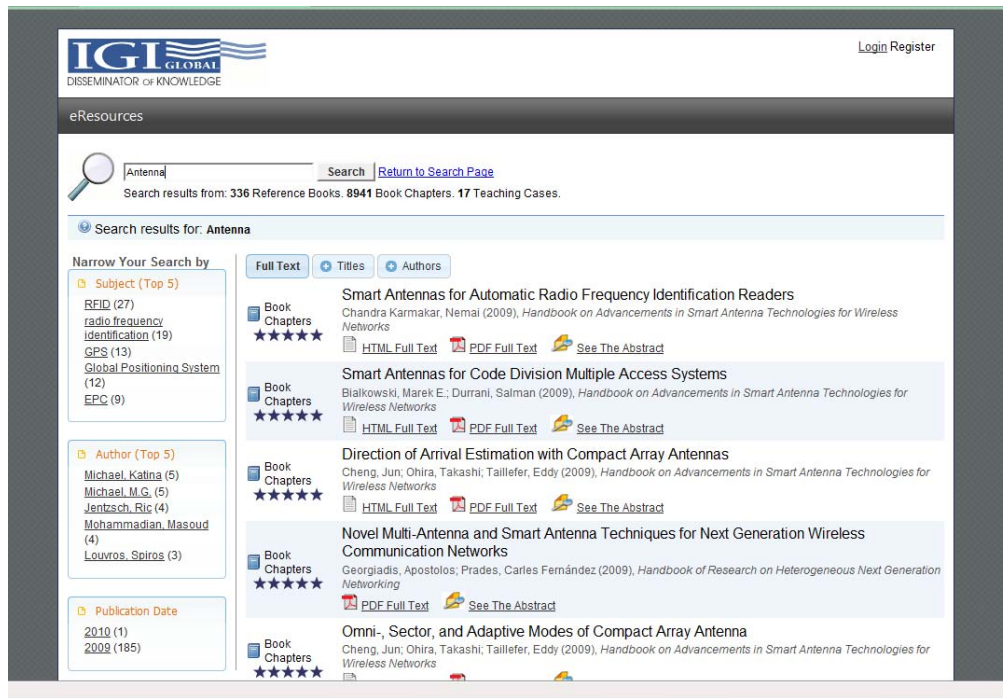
IGI GLOBAL
DISSEMINATOR OF KNOWLEDGE

Login Register

eResources

Antenna
Search Return to Search Page
Search results from: 336 Reference Books. 8941 Book Chapters. 17 Teaching Cases.

Search results for: Antenna

Narrow Your Search by

Subject (Top 5)
RFID (27)
radio frequency identification (19)
GPS (13)
Global Positioning System (12)
EPC (9)

Author (Top 5)
Michael, Katina (5)
Michael, M.G. (5)
Jentzsch, Ric (4)
Mohammadian, Masoud (4)
Louvros, Spiros (3)

Publication Date
2010 (1)
2009 (185)

Full Text Titles Authors

Book Chapters
Smart Antennas for Automatic Radio Frequency Identification Readers
Chandra Karmakar, Nemai (2009), Handbook on Advancements in Smart Antenna Technologies for Wireless Networks
HTML Full Text PDF Full Text See The Abstract

Book Chapters
Smart Antennas for Code Division Multiple Access Systems
Bialkowski, Marek E.; Durrani, Salman (2009), Handbook on Advancements in Smart Antenna Technologies for Wireless Networks
HTML Full Text PDF Full Text See The Abstract

Book Chapters
Direction of Arrival Estimation with Compact Array Antennas
Cheng, Jun; Ohira, Takashi; Taillefer, Eddy (2009), Handbook on Advancements in Smart Antenna Technologies for Wireless Networks
HTML Full Text PDF Full Text See The Abstract

Book Chapters
Novel Multi-Antenna and Smart Antenna Techniques for Next Generation Wireless Communication Networks
Georgiadis, Apostolos; Prades, Carles Fernández (2009), Handbook of Research on Heterogeneous Next Generation Networking
PDF Full Text See The Abstract

Book Chapters
Omni-, Sector, and Adaptive Modes of Compact Array Antenna
Cheng, Jun; Ohira, Takashi; Taillefer, Eddy (2009), Handbook on Advancements in Smart Antenna Technologies for Wireless Networks